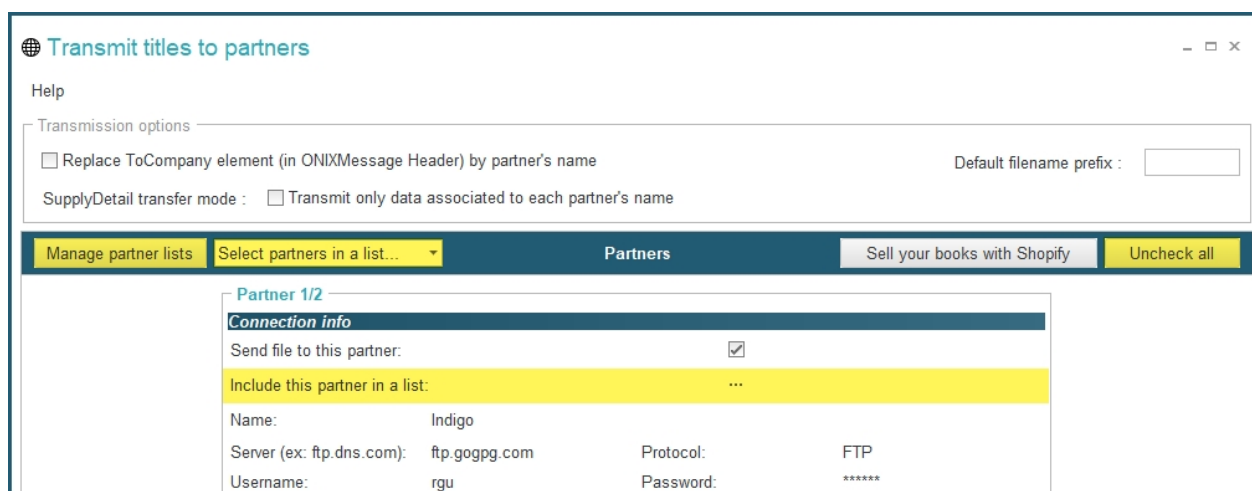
Transmit titles to partners

Help

Transmission options

Replace ToCompany element (in ONIXMessage Header) by partner's name

Default filename prefix :

SupplyDetail transfer mode : Transmit only data associated to each partner's name

Manage partner lists | Select partners in a list... | Partners | Sell your books with Shopify | Uncheck all

Partner 1/2

Connection info

Send file to this partner:

Include this partner in a list: ...

Name: Indigo

Server (ex: ftp.dns.com): ftp.gogpg.com Protocol: FTP

Username: rgu Password: ******